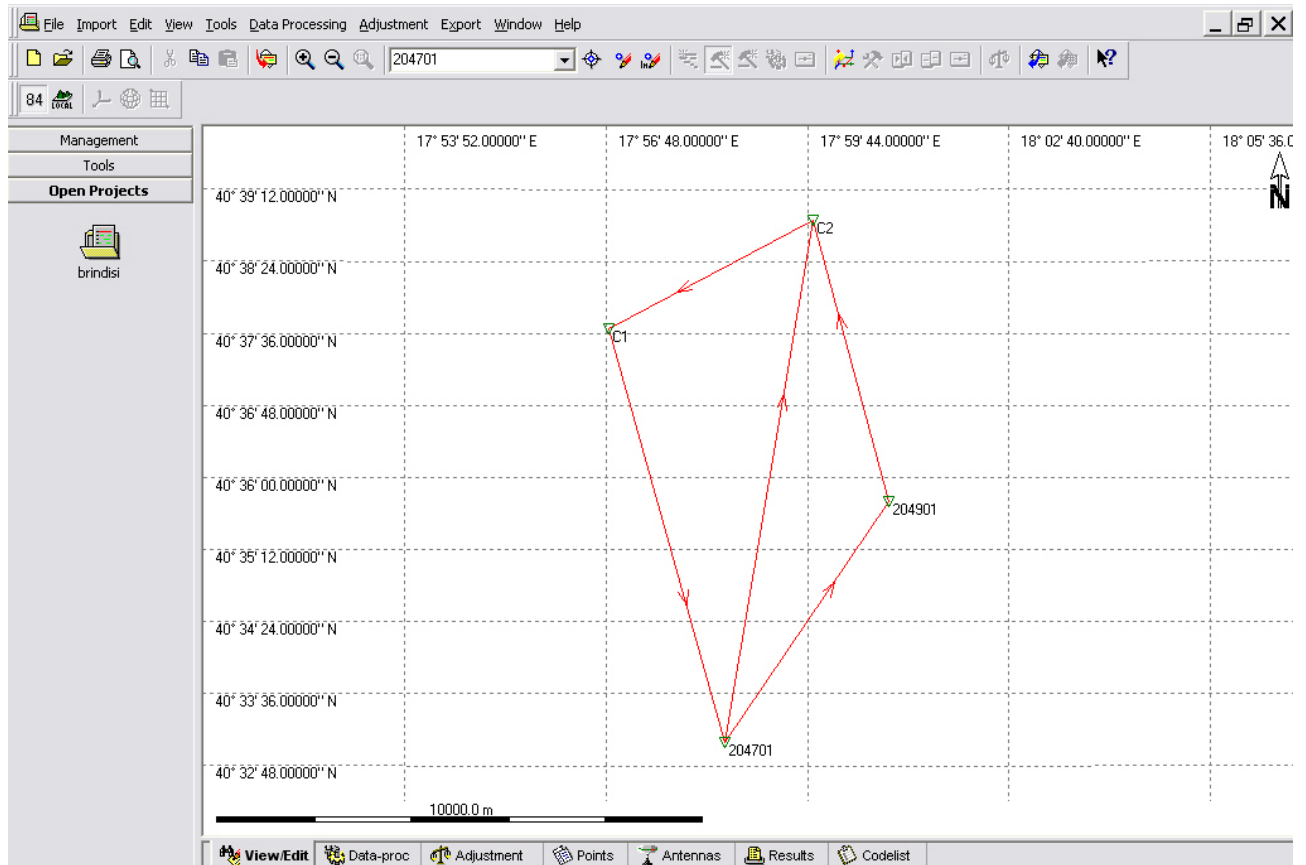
File Import Edit View Tools Data Processing Adjustment Export Window Help

204701

84 LOCAL

Management
Tools
Open Projects

brindisi

17° 53' 52.00000'' E
17° 56' 48.00000'' E
17° 59' 44.00000'' E
18° 02' 40.00000'' E
18° 05' 36.0

N

40° 39' 12.00000'' N
40° 38' 24.00000'' N
40° 37' 36.00000'' N
40° 36' 48.00000'' N
40° 36' 00.00000'' N
40° 35' 12.00000'' N
40° 34' 24.00000'' N
40° 33' 36.00000'' N
40° 32' 48.00000'' N

C2
C1
204901
204701

10000.0 m

View/Edit Data-proc Adjustment Points Antennas Results Codelist